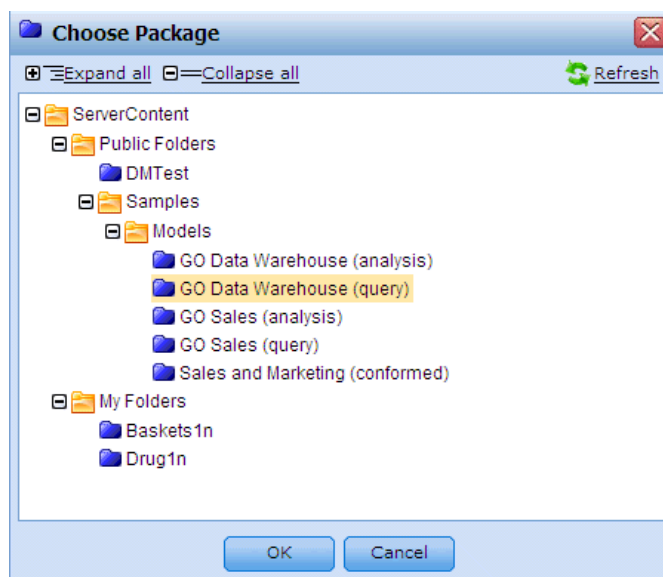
Choose Package

Expand all Collapse all Refresh

ServerContent
Public Folders
DMTest
Samples
Models
GO Data Warehouse (analysis)
GO Data Warehouse (query)
GO Sales (analysis)
GO Sales (query)
Sales and Marketing (conformed)
My Folders
Baskets1n
Drug1n

OK Cancel